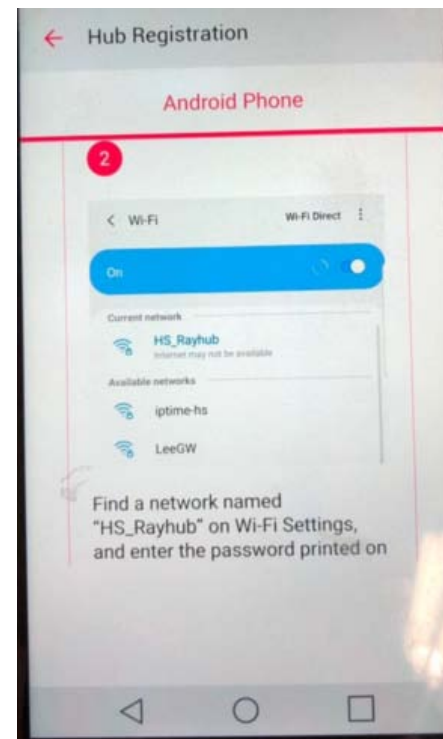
Hub Registration

Android Phone

2

Wi-Fi

Wi-Fi Direct

On

Current network

HS_Rayhub

Internet may not be available

Available networks

iptime-hs

LeeGW

Find a network named "HS_Rayhub" on Wi-Fi Settings, and enter the password printed on